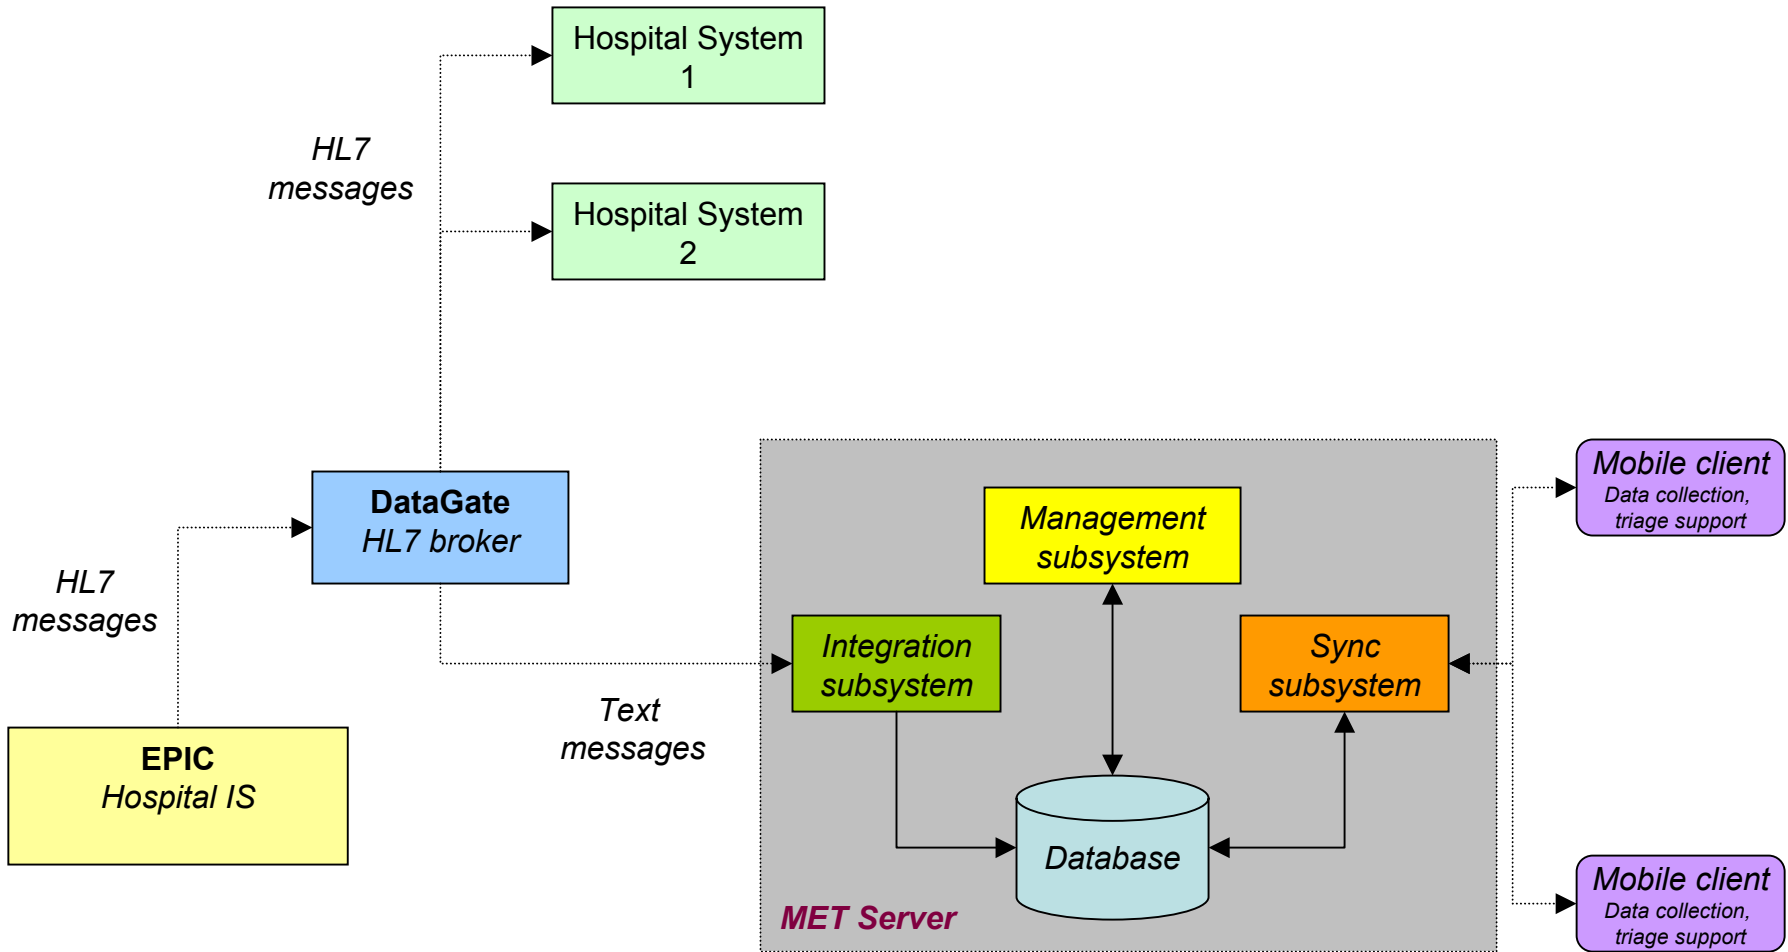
Hospital System 1

HL7 messages

Hospital System 2

DataGate
HL7 broker

HL7 messages

EPIC
Hospital IS

Text messages

Management subsystem

Integration subsystem

Sync subsystem

Database

MET Server

Mobile client
Data collection, triage support

Mobile client
Data collection, triage support